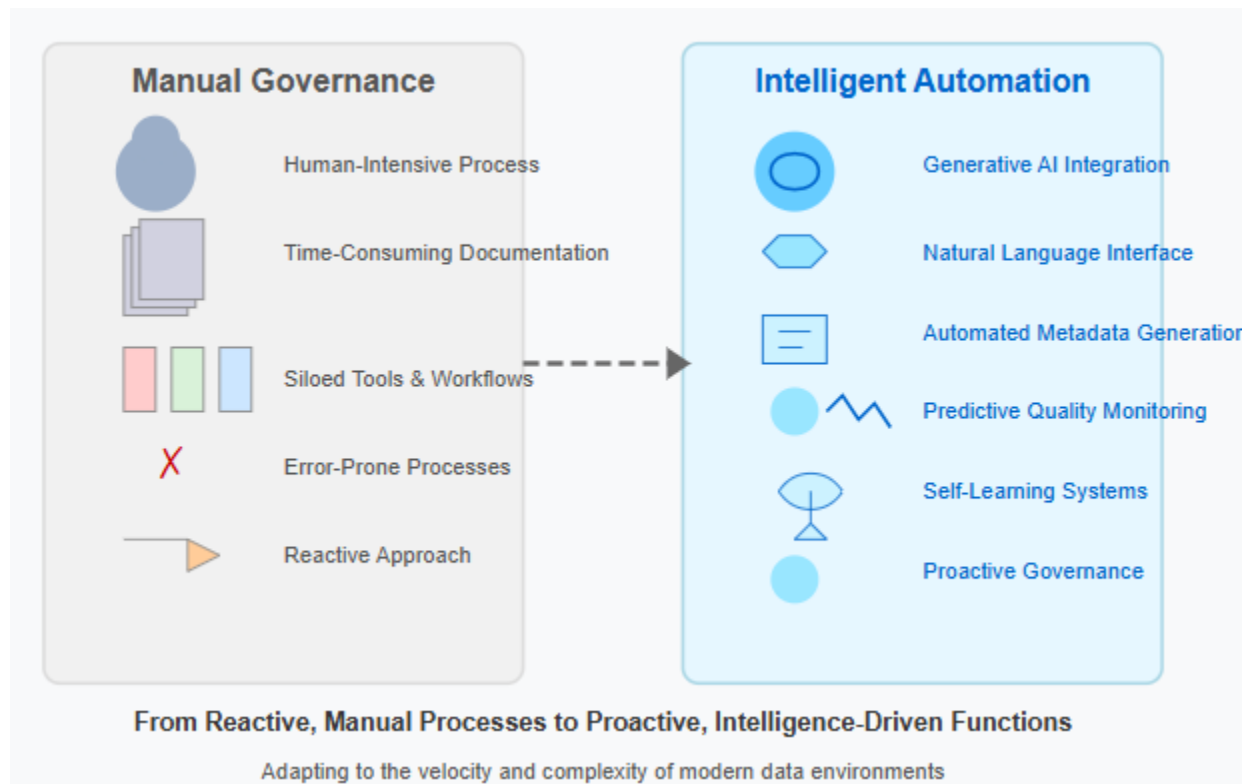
Manual Governance

Human-Intensive Process

Time-Consuming Documentation

Siloed Tools & Workflows

Error-Prone Processes

Reactive Approach

Intelligent Automation

Generative AI Integration

Natural Language Interface

Automated Metadata Generation

Predictive Quality Monitoring

Self-Learning Systems

Proactive Governance

From Reactive, Manual Processes to Proactive, Intelligence-Driven Functions

Adapting to the velocity and complexity of modern data environments